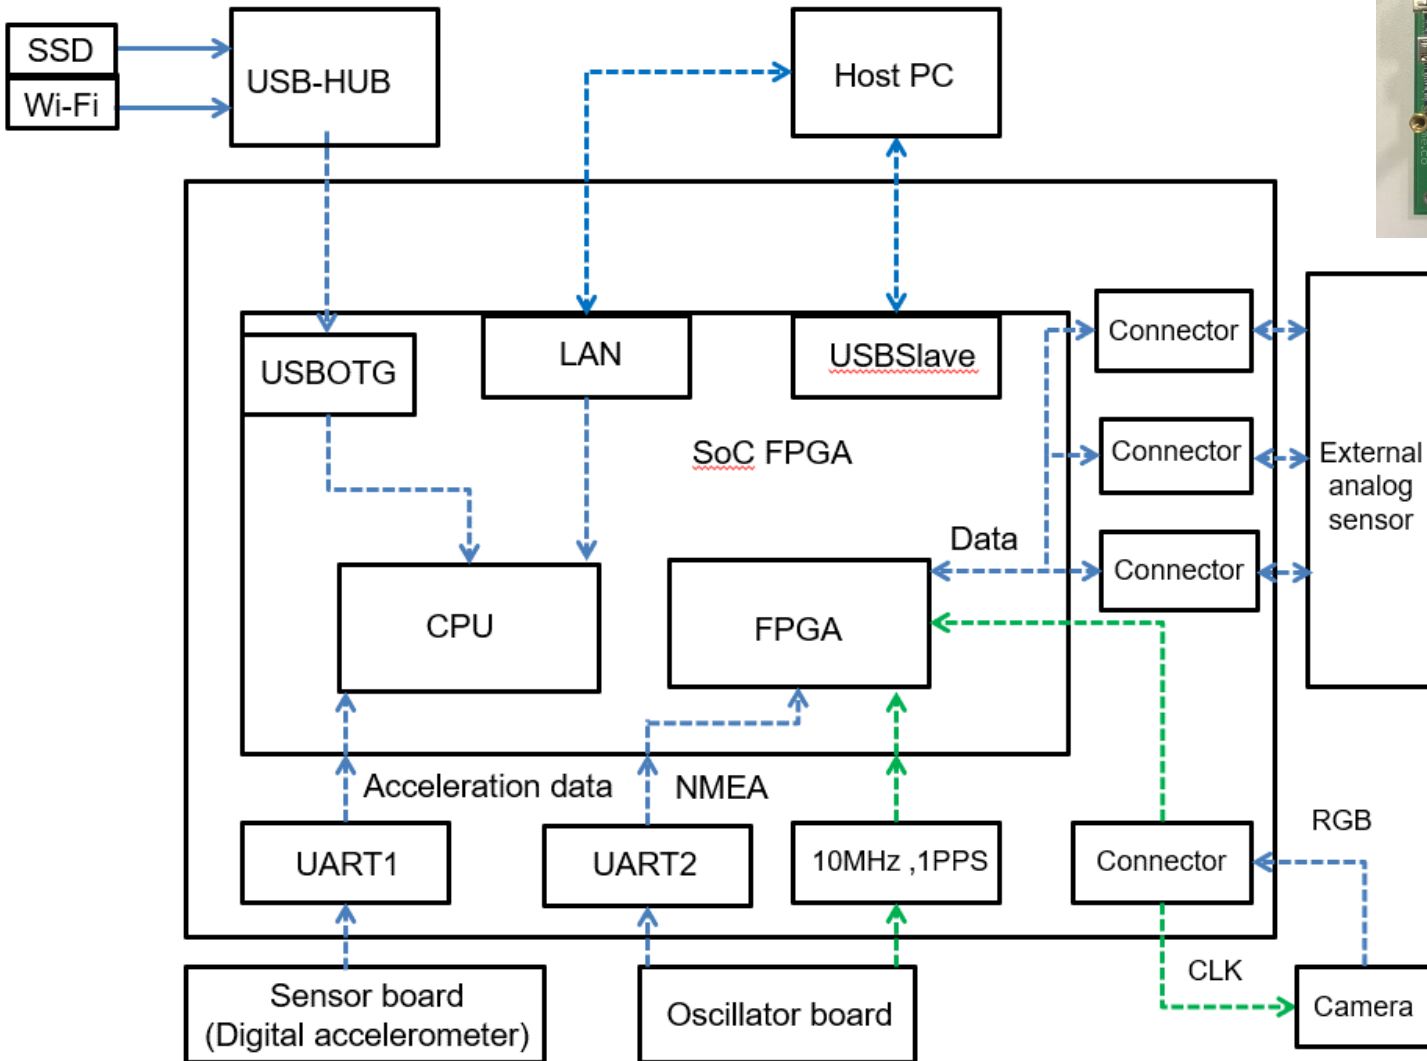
SSD
Wi-Fi
USB-HUB
Host PC
USBOTG
LAN
USBSlave
SoC FPGA
Connector
Connector
Connector
External analog sensor
Data
CPU
FPGA
Acceleration data
NMEA
UART1
UART2
10MHz ,1PPS
Connector
RGB
CLK
Camera
Sensor board (Digital accelerometer)
Oscillator board